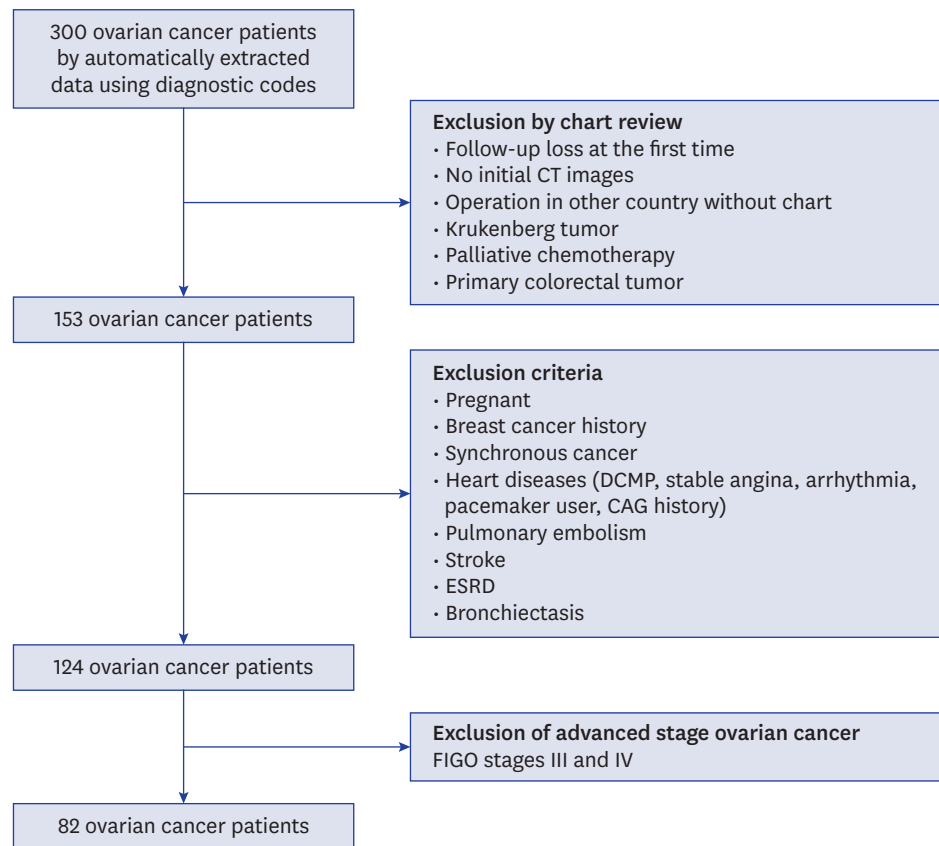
300 ovarian cancer patients by automatically extracted data using diagnostic codes

Exclusion by chart review
• Follow-up loss at the first time
• No initial CT images
• Operation in other country without chart
• Krukenberg tumor
• Palliative chemotherapy
• Primary colorectal tumor

153 ovarian cancer patients

Exclusion criteria
• Pregnant
• Breast cancer history
• Synchronous cancer
• Heart diseases (DCMP, stable angina, arrhythmia, pacemaker user, CAG history)
• Pulmonary embolism
• Stroke
• ESRD
• Bronchiectasis

124 ovarian cancer patients

Exclusion of advanced stage ovarian cancer
FIGO stages III and IV

82 ovarian cancer patients